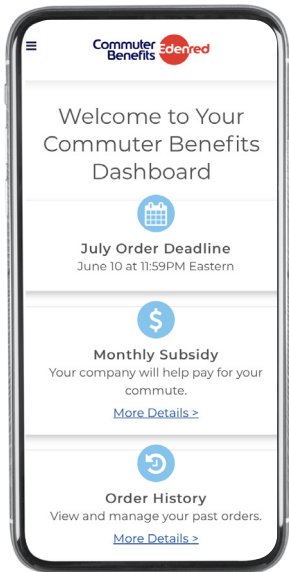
Commuter Benefits Edenred

Welcome to Your Commuter Benefits Dashboard

July Order Deadline
June 10 at 11:59PM Eastern

$

Monthly Subsidy
Your company will help pay for your commute.

More Details >

Order History
View and manage your past orders.

More Details >